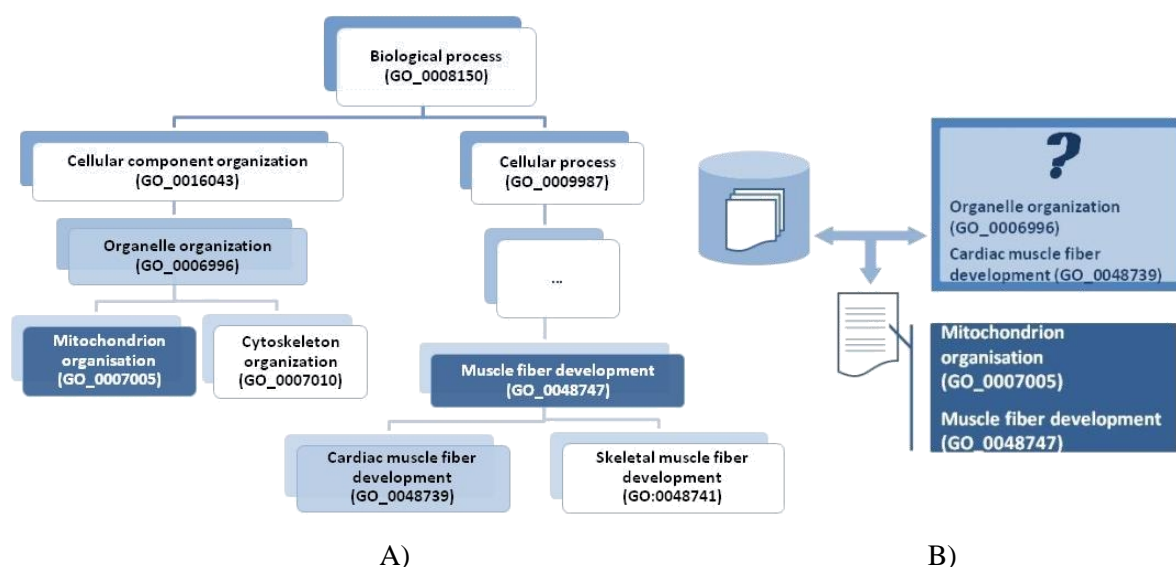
Biological process
(GO_0008150)

Cellular component organization
(GO_0016043)

Cellular process
(GO_0009987)

Organelle organization
(GO_0006996)

...

Mitochondrion organisation
(GO_0007005)

Cytoskeleton organization
(GO_0007010)

Muscle fiber development
(GO_0048747)

Cardiac muscle fiber development
(GO_0048739)

Skeletal muscle fiber development
(GO:0048741)

A)

?

Organelle organization
(GO_0006996)
Cardiac muscle fiber development (GO_0048739)

Mitochondrion organisation
(GO_0007005)

Muscle fiber development
(GO_0048747)

B)